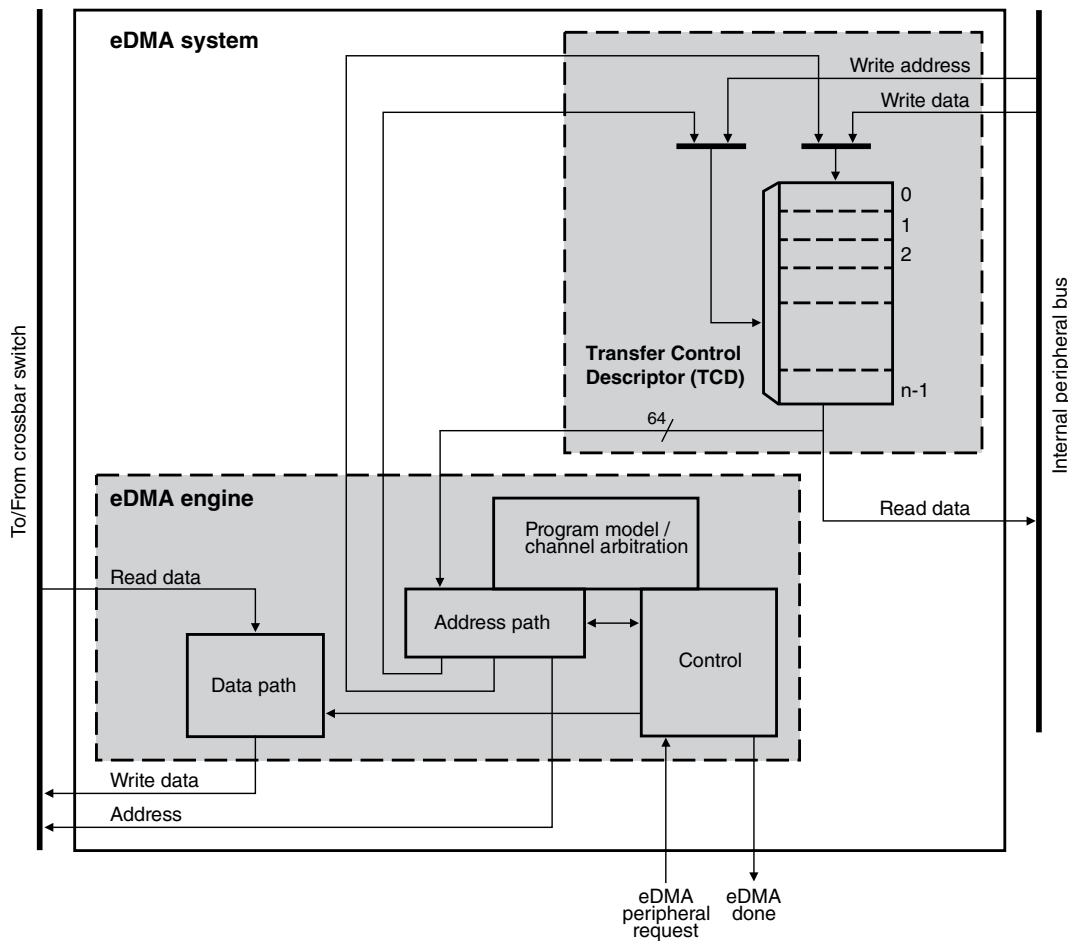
eDMA system

Write address

Write data

0
1
2

Transfer Control Descriptor (TCD)

n-1

64

To/From crossbar switch

Internal peripheral bus

eDMA engine

Program model / channel arbitration

Read data

Read data

Address path

Data path

Control

Write data

Address

eDMA peripheral request

eDMA done